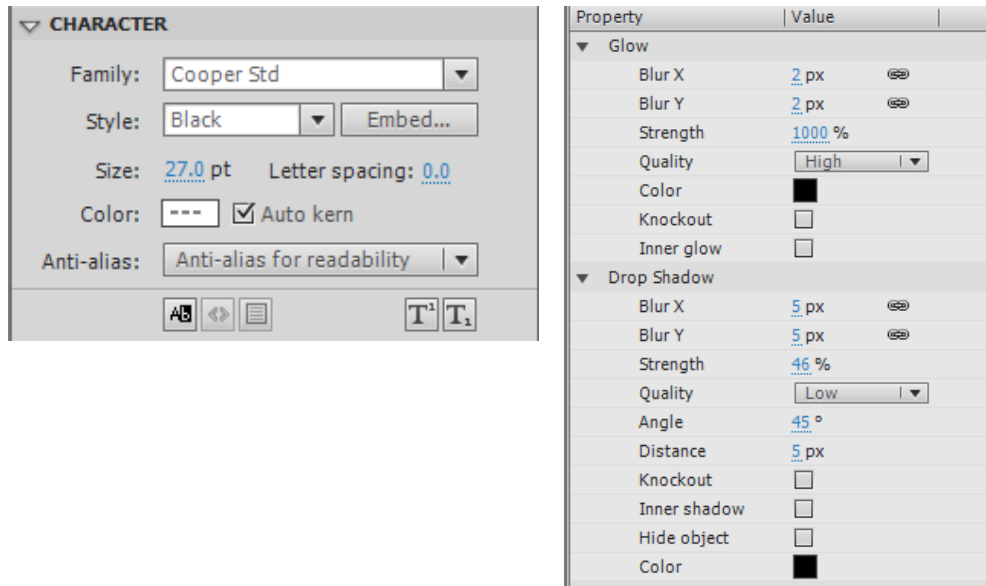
CHARACTER

Family: Cooper Std

Style: Black Embed...

Size: 27.0 pt Letter spacing: 0.0

Color: --- Auto kern

Anti-alias: Anti-alias for readability

Ab

| Property | Value |
|---|---|
| Glow | |
| Blur X | 2 px |
| Blur Y | 2 px |
| Strength | 1000 % |
| Quality | High |
| Color | |
| Knockout | |
| Inner glow | |
| Drop Shadow | |
| Blur X | 5 px |
| Blur Y | 5 px |
| Strength | 46 % |
| Quality | Low |
| Angle | 45 ° |
| Distance | 5 px |
| Knockout | |
| Inner shadow | |
| Hide object | |
| Color | |